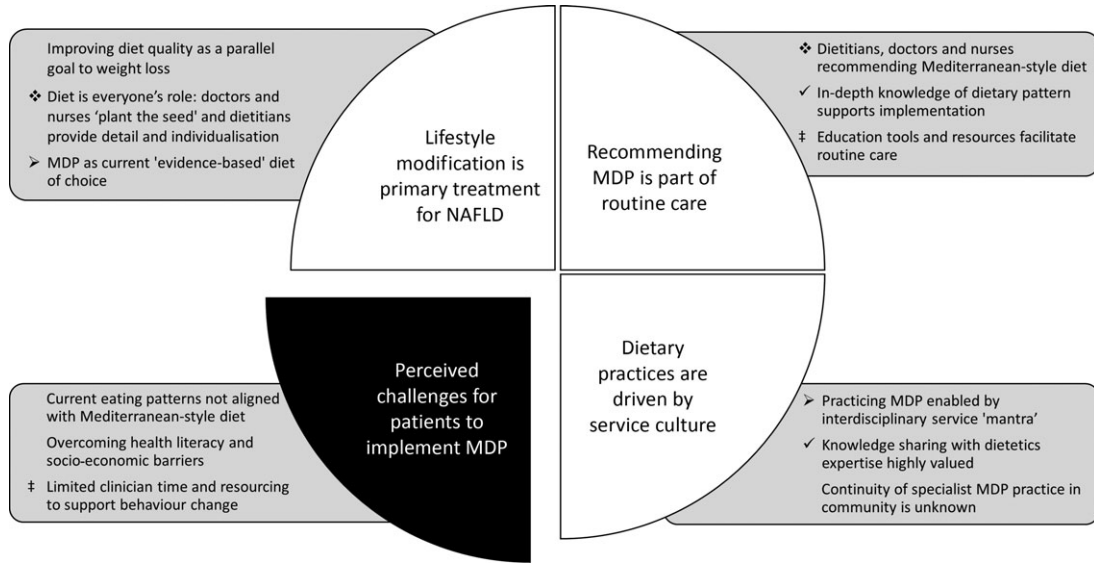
Improving diet quality as a parallel goal to weight loss

❖ Diet is everyone's role: doctors and nurses 'plant the seed' and dietitians provide detail and individualisation

➢ MDP as current 'evidence-based' diet of choice

Lifestyle modification is primary treatment for NAFLD

Recommending MDP is part of routine care

❖ Dietitians, doctors and nurses recommending Mediterranean-style diet

✓ In-depth knowledge of dietary pattern supports implementation

‡ Education tools and resources facilitate routine care

Perceived challenges for patients to implement MDP

Dietary practices are driven by service culture

Current eating patterns not aligned with Mediterranean-style diet

Overcoming health literacy and socio-economic barriers

‡ Limited clinician time and resourcing to support behaviour change

➢ Practicing MDP enabled by interdisciplinary service 'mantra'

✓ Knowledge sharing with dietetics expertise highly valued

Continuity of specialist MDP practice in community is unknown